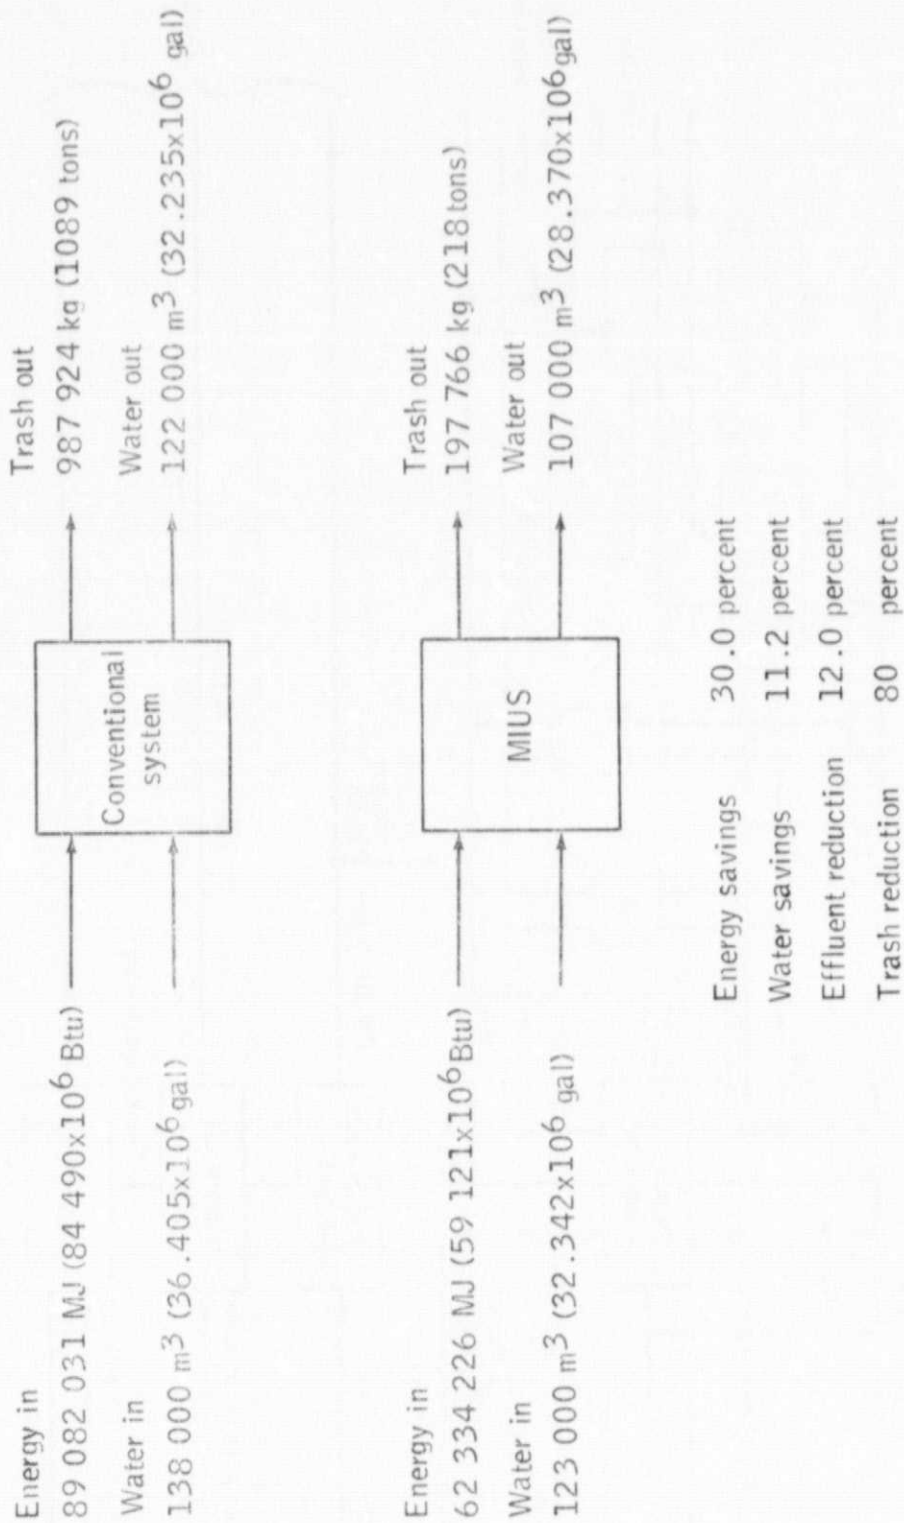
Energy in
89 082 031 MJ (84 490x$10^6$ Btu)

Water in
138 000 $m^3$ (36.405x$10^6$ gal)

Conventional system

Trash out
987 924 kg (1089 tons)

Water out
122 000 $m^3$ (32.235x$10^6$ gal)

Energy in
62 334 226 MJ (59 121x$10^6$ Btu)

Water in
123 000 $m^3$ (32.342x$10^6$ gal)

MIUS

Trash out
197 766 kg (218 tons)

Water out
107 000 $m^3$ (28.370x$10^6$ gal)

| | | |
|---|---|---|
| Energy savings | 30.0 | percent |
| Water savings | 11.2 | percent |
| Effluent reduction | 12.0 | percent |
| Trash reduction | 80 | percent |